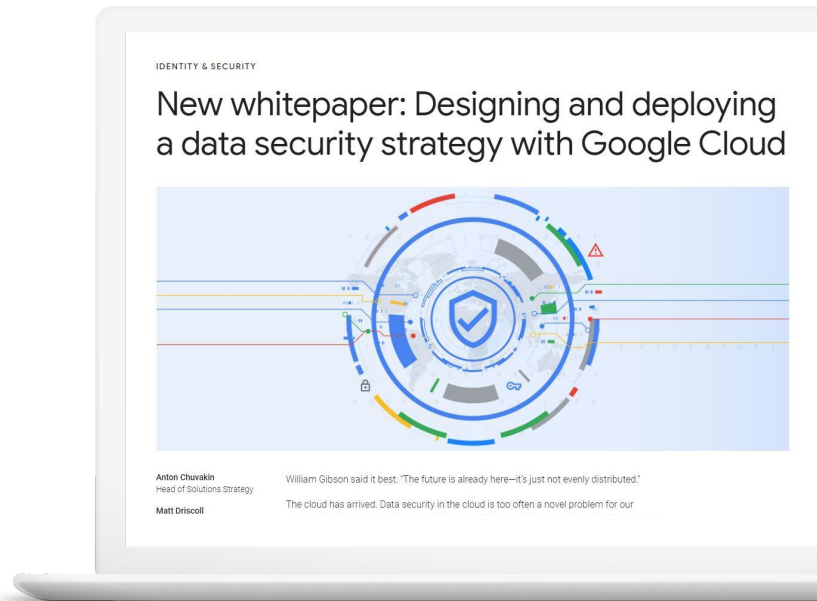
IDENTITY & SECURITY

New whitepaper: Designing and deploying a data security strategy with Google Cloud

Anton Chuvakin
Head of Solutions Strategy

Matt Driscoll

William Gibson said it best: "The future is already here—it's just not evenly distributed."

The cloud has arrived. Data security in the cloud is too often a novel problem for our